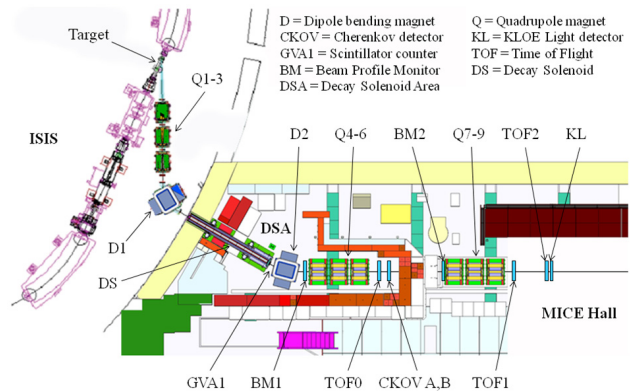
Target

D = Dipole bending magnet
CKOV = Cherenkov detector
GVA1 = Scintillator counter
BM = Beam Profile Monitor
DSA = Decay Solenoid Area

Q = Quadrupole magnet
KL = KLOE Light detector
TOF = Time of Flight
DS = Decay Solenoid

Q1-3

ISIS

D2

Q4-6

BM2

Q7-9

TOF2

KL

DSA

D1

DS

MICE Hall

GVA1

BM1

TOF0

CKOV A,B

TOF1